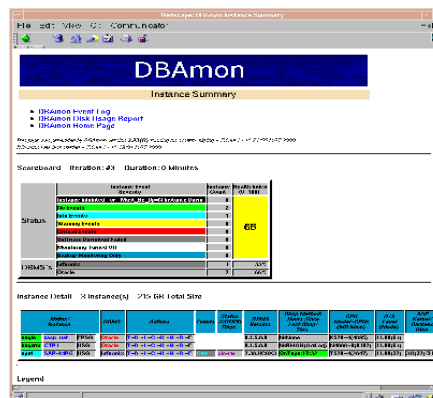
Netscape: DBAmon Instance Summary

File Edit View Go Communicator

DBAmon

Instance Summary

DBAmon Event Log
DBAmon Disk Usage Report
DBAmon Home Page

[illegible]
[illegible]

Scoreboard Iteration: #3 Duration: 0 Minutes

| | Instance Event Severity | Instance Count | Health Index (0-100) |
|---|---|---|---|
| Status | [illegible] | 0 | 65 |
| | No Events | 2 | |
| | Info Events | 0 | |
| | Warning Events | 0 | |
| | Critical Events | 0 | |
| | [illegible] | 0 | |
| | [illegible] | 0 | |
| | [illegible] | 0 | |
| DBMS's | Informix | 1 | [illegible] |
| | Oracle | 2 | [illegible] |

Instance Detail 3 Instance(s) 215 GB Total Size

| Status / Instance | | DBMS | Actions | Events | Status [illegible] | DBMS Version | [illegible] | CPU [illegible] | O/S Level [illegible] | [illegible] |
|---|---|---|---|---|---|---|---|---|---|---|
| single | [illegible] | Oracle | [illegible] | | | 8.1.5.0.0 | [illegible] | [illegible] | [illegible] | |
| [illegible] | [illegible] | Oracle | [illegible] | | | 8.1.5.0.0 | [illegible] | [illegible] | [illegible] | |
| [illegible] | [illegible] | Informix | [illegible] | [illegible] | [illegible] | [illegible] | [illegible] | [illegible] | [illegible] | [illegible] |

Legend